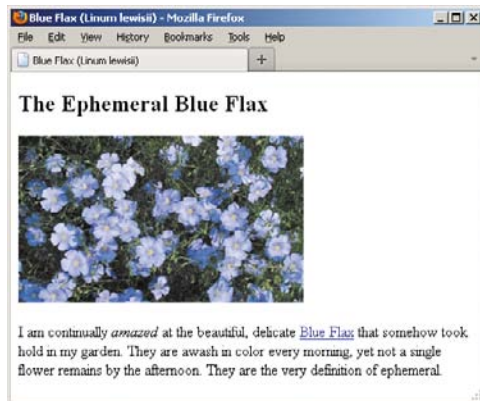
Blue Flax (Linum lewisii) - Mozilla Firefox

File Edit View History Bookmarks Tools Help

Blue Flax (Linum lewisii)

+

The Ephemeral Blue Flax

I am continually *amazed* at the beautiful, delicate Blue Flax that somehow took hold in my garden. They are awash in color every morning, yet not a single flower remains by the afternoon. They are the very definition of ephemeral.